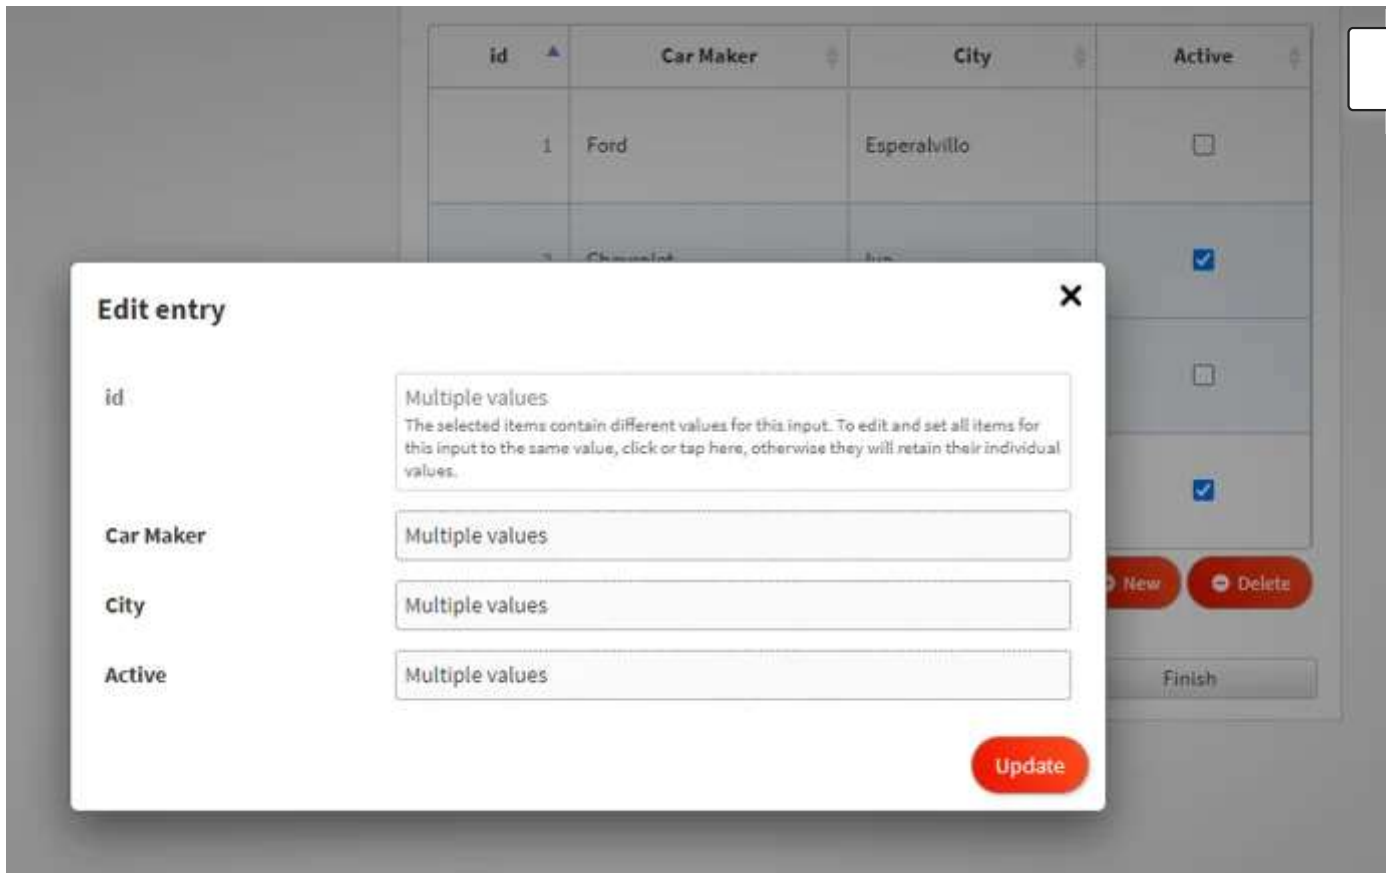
| id | Car Maker | City | Active |
|---|---|---|---|
| 1 | Ford | Esperalvillo | ☐ |
| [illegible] | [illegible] | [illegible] | ☑ |
| | | | ☐ |
| | | | ☑ |

New
Delete
Finish

Edit entry
×

id
Multiple values
The selected items contain different values for this input. To edit and set all items for this input to the same value, click or tap here, otherwise they will retain their individual values.

Car Maker
Multiple values

City
Multiple values

Active
Multiple values

Update